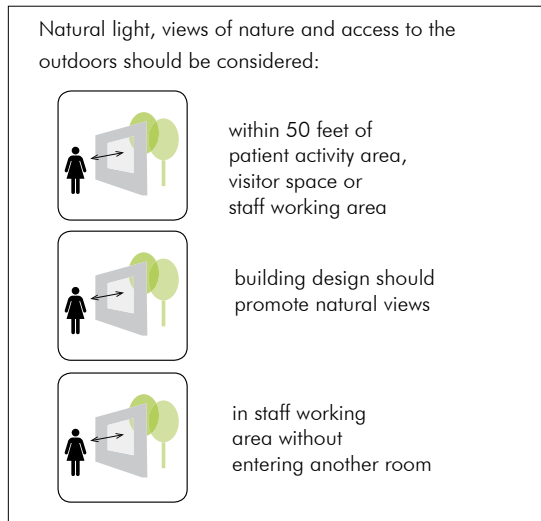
Natural light, views of nature and access to the outdoors should be considered:

within 50 feet of patient activity area, visitor space or staff working area

building design should promote natural views

in staff working area without entering another room